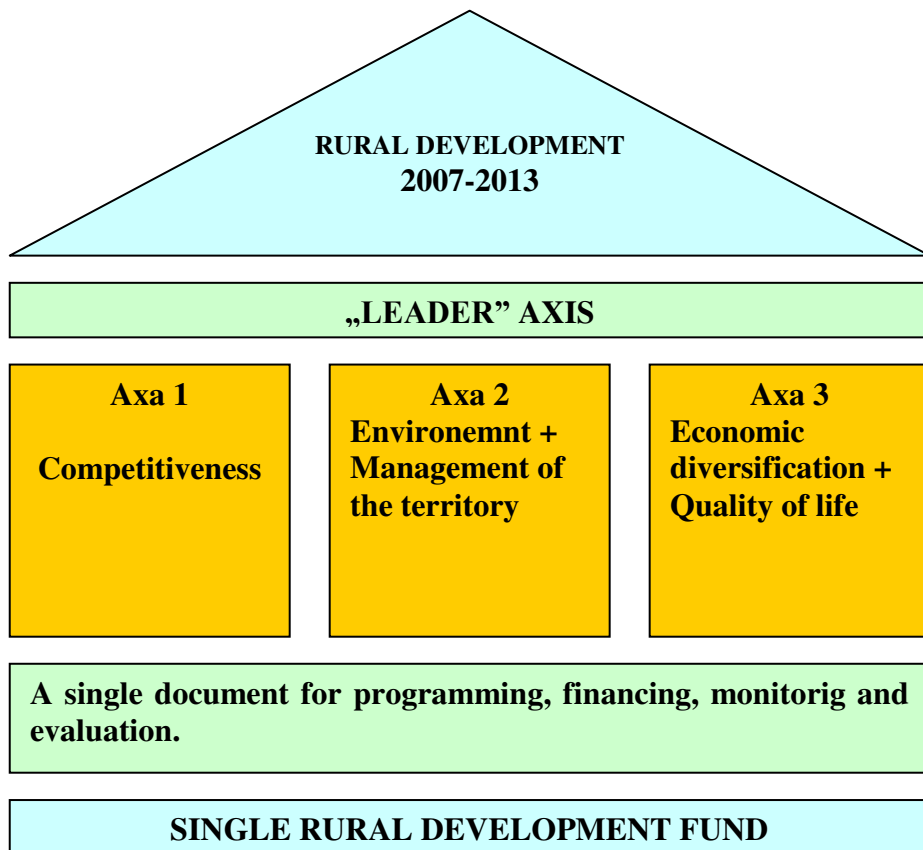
RURAL DEVELOPMENT
2007-2013

„LEADER” AXIS

Axa 1

Competitiveness

Axa 2
Environemnt + Management of the territory

Axa 3
Economic diversification + Quality of life

A single document for programming, financing, monitorig and evaluation.

SINGLE RURAL DEVELOPMENT FUND